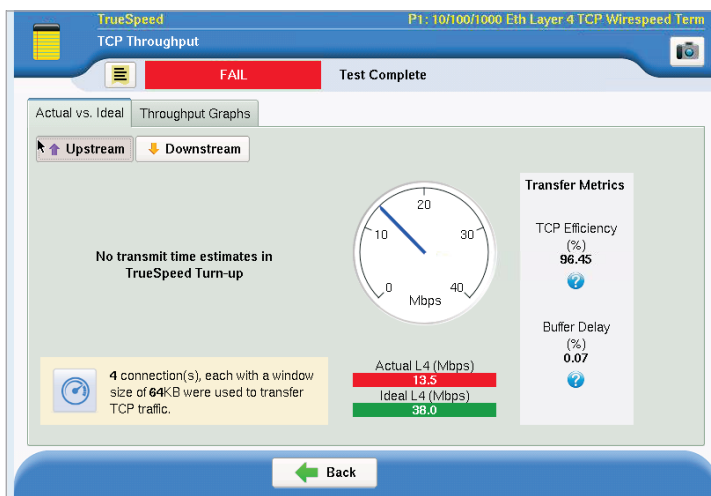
TrueSpeed
P1: 10/100/1000 Eth Layer 4 TCP Wirespeed Term
TCP Throughput

FAIL
Test Complete

Actual vs. Ideal
Throughput Graphs

Upstream
Downstream

No transmit time estimates in TrueSpeed Turn-up

20
10
30
0
40
Mbps

Transfer Metrics

TCP Efficiency (%)
96.45

Buffer Delay (%)
0.07

4 connection(s), each with a window size of 64KB were used to transfer TCP traffic.

Actual L4 (Mbps)
13.5
Ideal L4 (Mbps)
38.0

Back